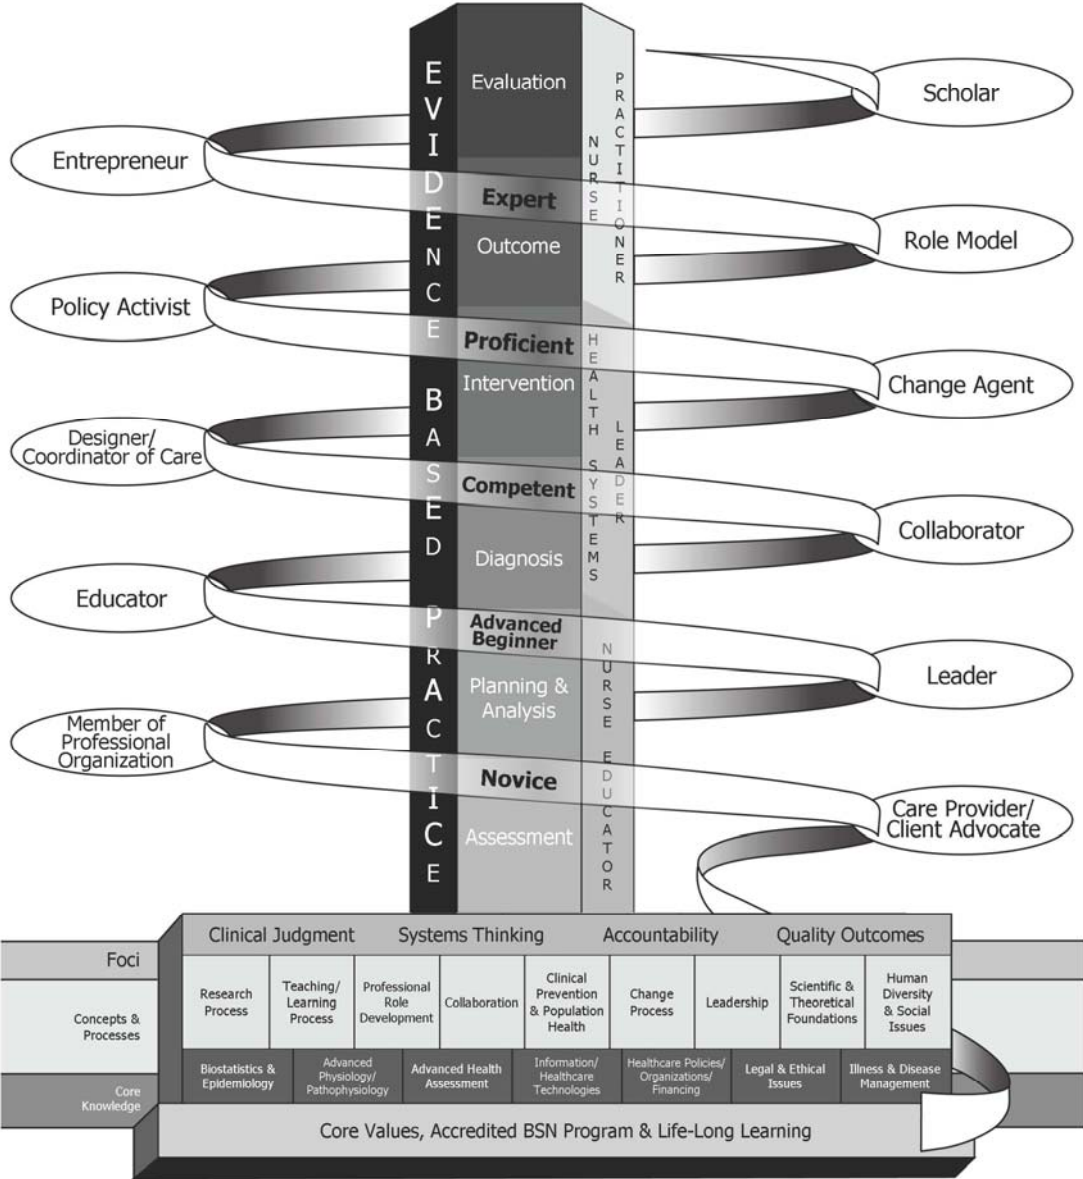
EVIDENCE BASED PRACTICE

Evaluation

Expert

Outcome

Proficient

Intervention

Competent

Diagnosis

Advanced Beginner

Planning & Analysis

Novice

Assessment

NURSE PRACTITIONER

HEALTH SYSTEMS LEADER

NURSE EDUCATOR

Scholar

Entrepreneur

Role Model

Policy Activist

Change Agent

Designer/ Coordinator of Care

Collaborator

Educator

Leader

Member of Professional Organization

Care Provider/ Client Advocate

Foci

Clinical Judgment Systems Thinking Accountability Quality Outcomes

Concepts & Processes

| Research Process | Teaching/ Learning Process | Professional Role Development | Collaboration | Clinical Prevention & Population Health | Change Process | Leadership | Scientific & Theoretical Foundations | Human Diversity & Social Issues |
|---|---|---|---|---|---|---|---|---|

Core Knowledge

| Biostatistics & Epidemiology | Advanced Physiology/ Pathophysiology | Advanced Health Assessment | Information/ Healthcare Technologies | Healthcare Policies/ Organizations/ Financing | Legal & Ethical Issues | Illness & Disease Management |
|---|---|---|---|---|---|---|

Core Values, Accredited BSN Program & Life-Long Learning